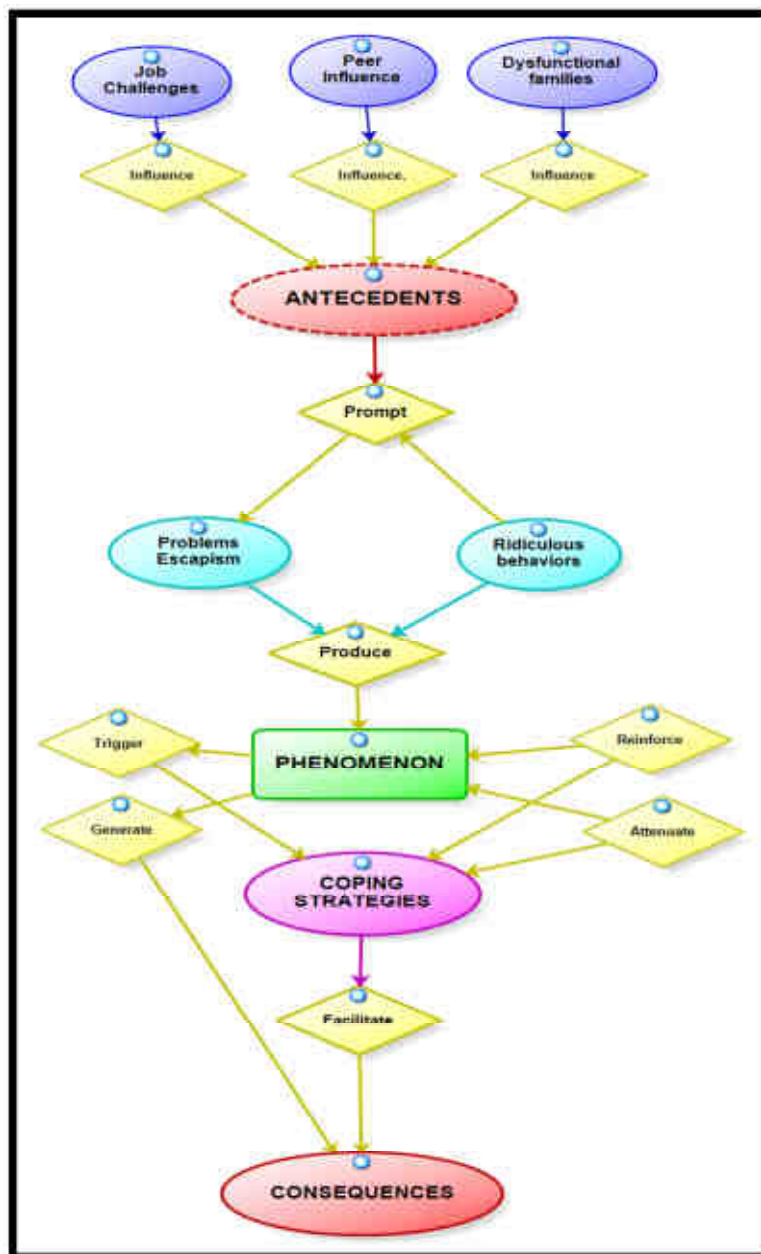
Job Challenges

Peer influence

Dysfunctional families

Influence

Influence.

Influence

ANTECEDENTS

Prompt

Problems Escapism

Ridiculous behaviors

Produce

Trigger

PHENOMENON

Reinforce

Generate

Attenuate

COPING STRATEGIES

Facilitate

CONSEQUENCES